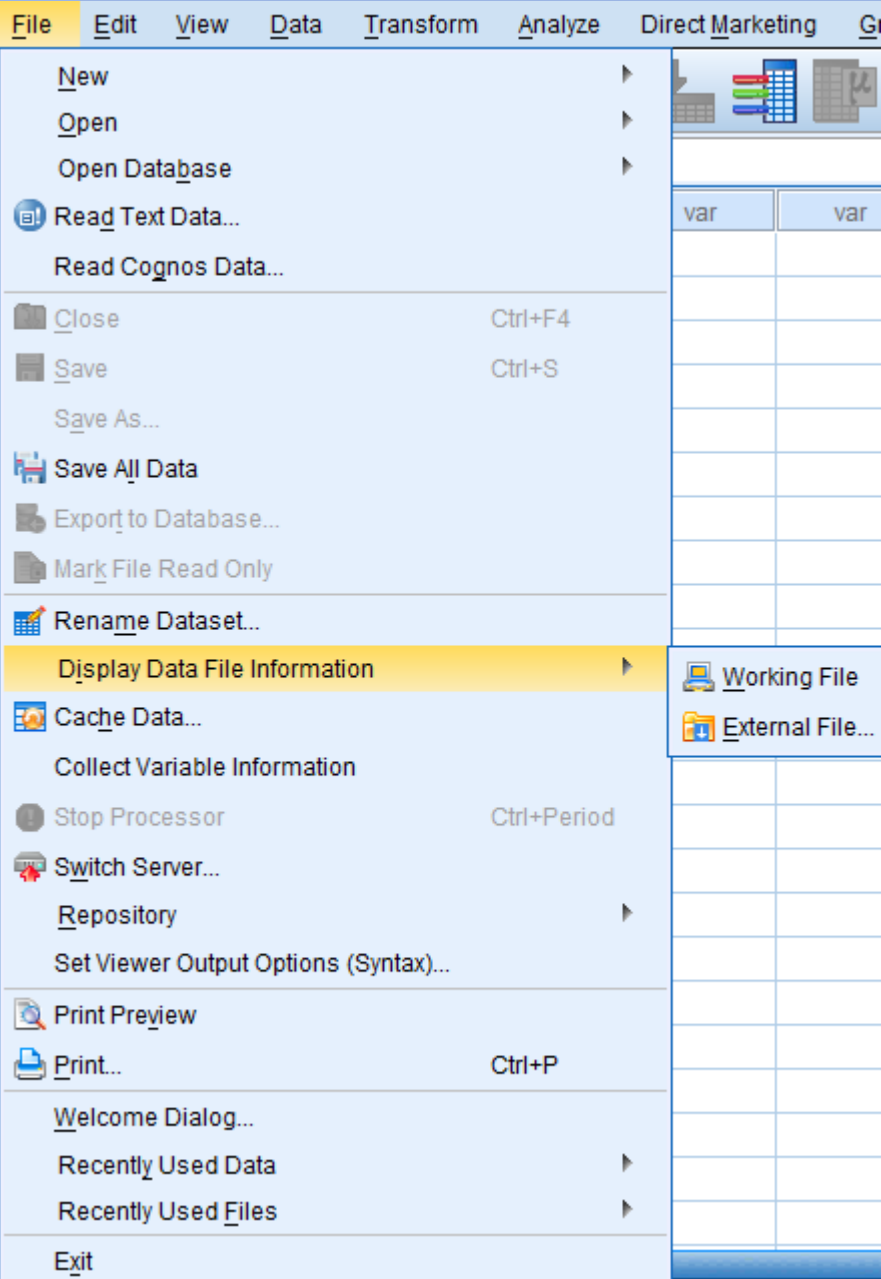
File Edit View Data Transform Analyze Direct Marketing G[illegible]

New
Open
Open Database
Read Text Data...
Read Cognos Data...
Close Ctrl+F4
Save Ctrl+S
Save As...
Save All Data
Export to Database...
Mark File Read Only
Rename Dataset...
Display Data File Information
Cache Data...
Collect Variable Information
Stop Processor Ctrl+Period
Switch Server...
Repository
Set Viewer Output Options (Syntax)...
Print Preview
Print... Ctrl+P
Welcome Dialog...
Recently Used Data
Recently Used Files
Exit

Working File
External File...

var var